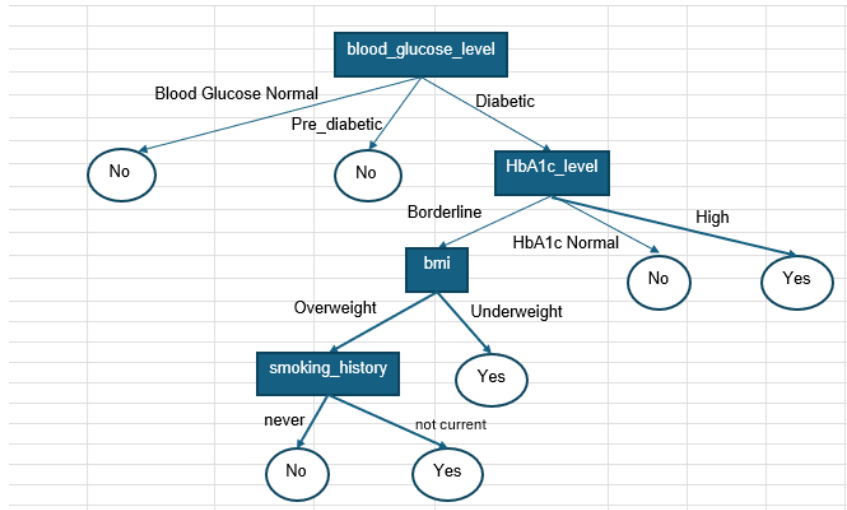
blood_glucose_level

Blood Glucose Normal

Pre_diabetic

Diabetic

No

No

HbA1c_level

Borderline

HbA1c Normal

High

bmi

No

Yes

Overweight

Underweight

smoking_history

Yes

never

not current

No

Yes